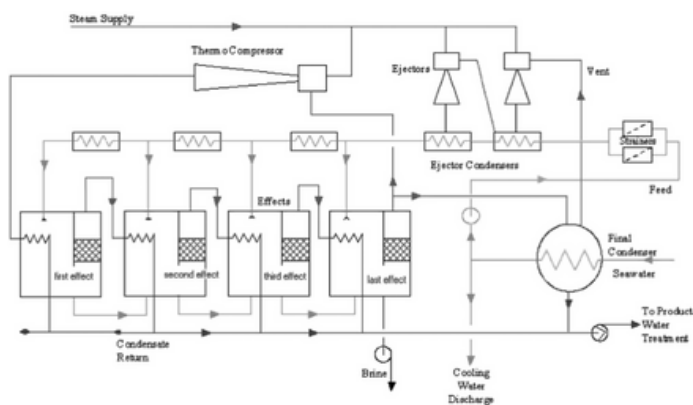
Steam Supply

Thermo Compressor

Ejectors

Vent

Ejector Condensers

Strainers

Feed

Effects

first effect

second effect

third effect

last effect

Final Condenser

Seawater

Condensate Return

Brine

Cooling Water Discharge

To Product Water Treatment